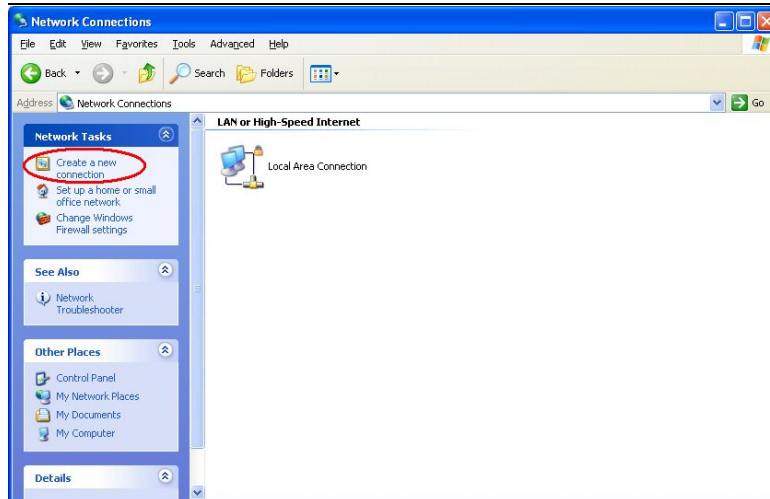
Network Connections

File Edit View Favorites Tools Advanced Help

Back Search Folders

Address Network Connections Go

Network Tasks

Create a new connection

Set up a home or small office network

Change Windows Firewall settings

See Also

Network Troubleshooter

Other Places

Control Panel

My Network Places

My Documents

My Computer

Details

LAN or High-Speed Internet

Local Area Connection